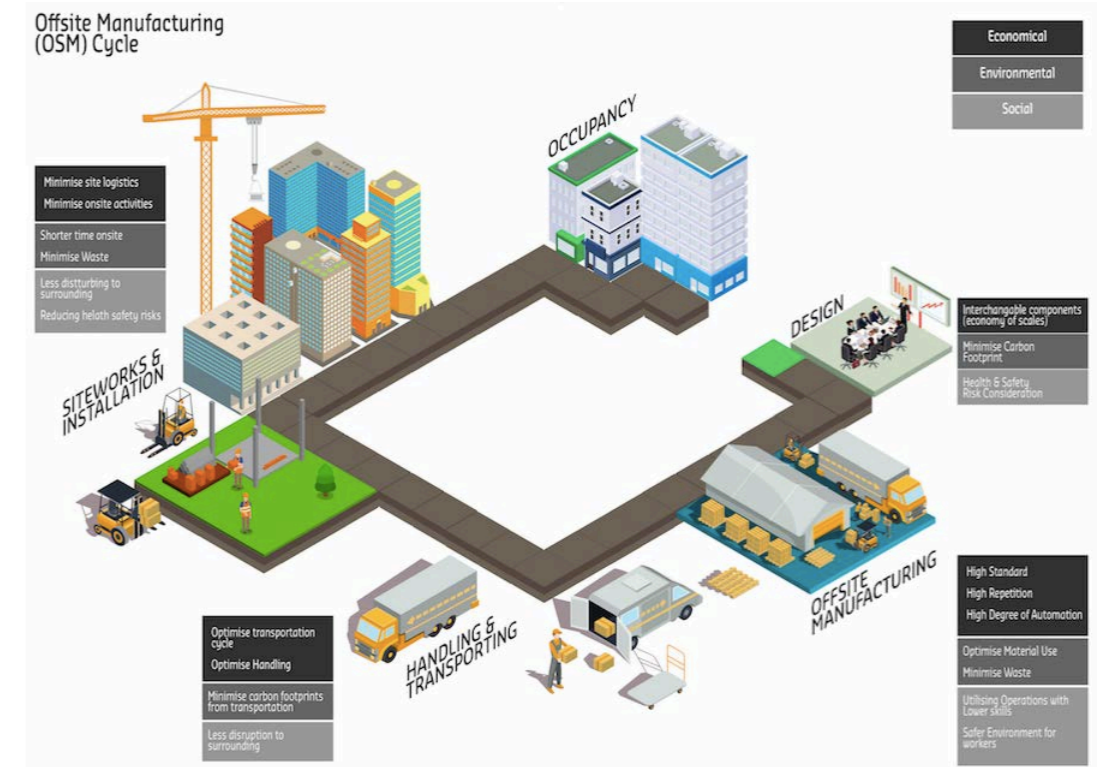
Offsite Manufacturing (OSM) Cycle

Economical
Environmental
Social

OCCUPANCY

Minimise site logistics
Minimise onsite activities
Shorter time onsite
Minimise Waste
Less distturbing to surrounding
Reducing helath safety risks

SITEWORKS & INSTALLATION

DESIGN

Interchangable components (economy of scales)
Minimise Carbon Footprint
Health & Safety Risk Consideration

OFFSITE MANUFACTURING

High Standard
High Repetition
High Degree of Automation
Optimise Material Use
Minimise Waste
Utilising Operations with Lower skills
Safer Environment for workers

HANDLING & TRANSPORTING

Optimise transportation cycle
Optimise Handling
Minimise carbon footprints from transportation
Less disruption to surrounding